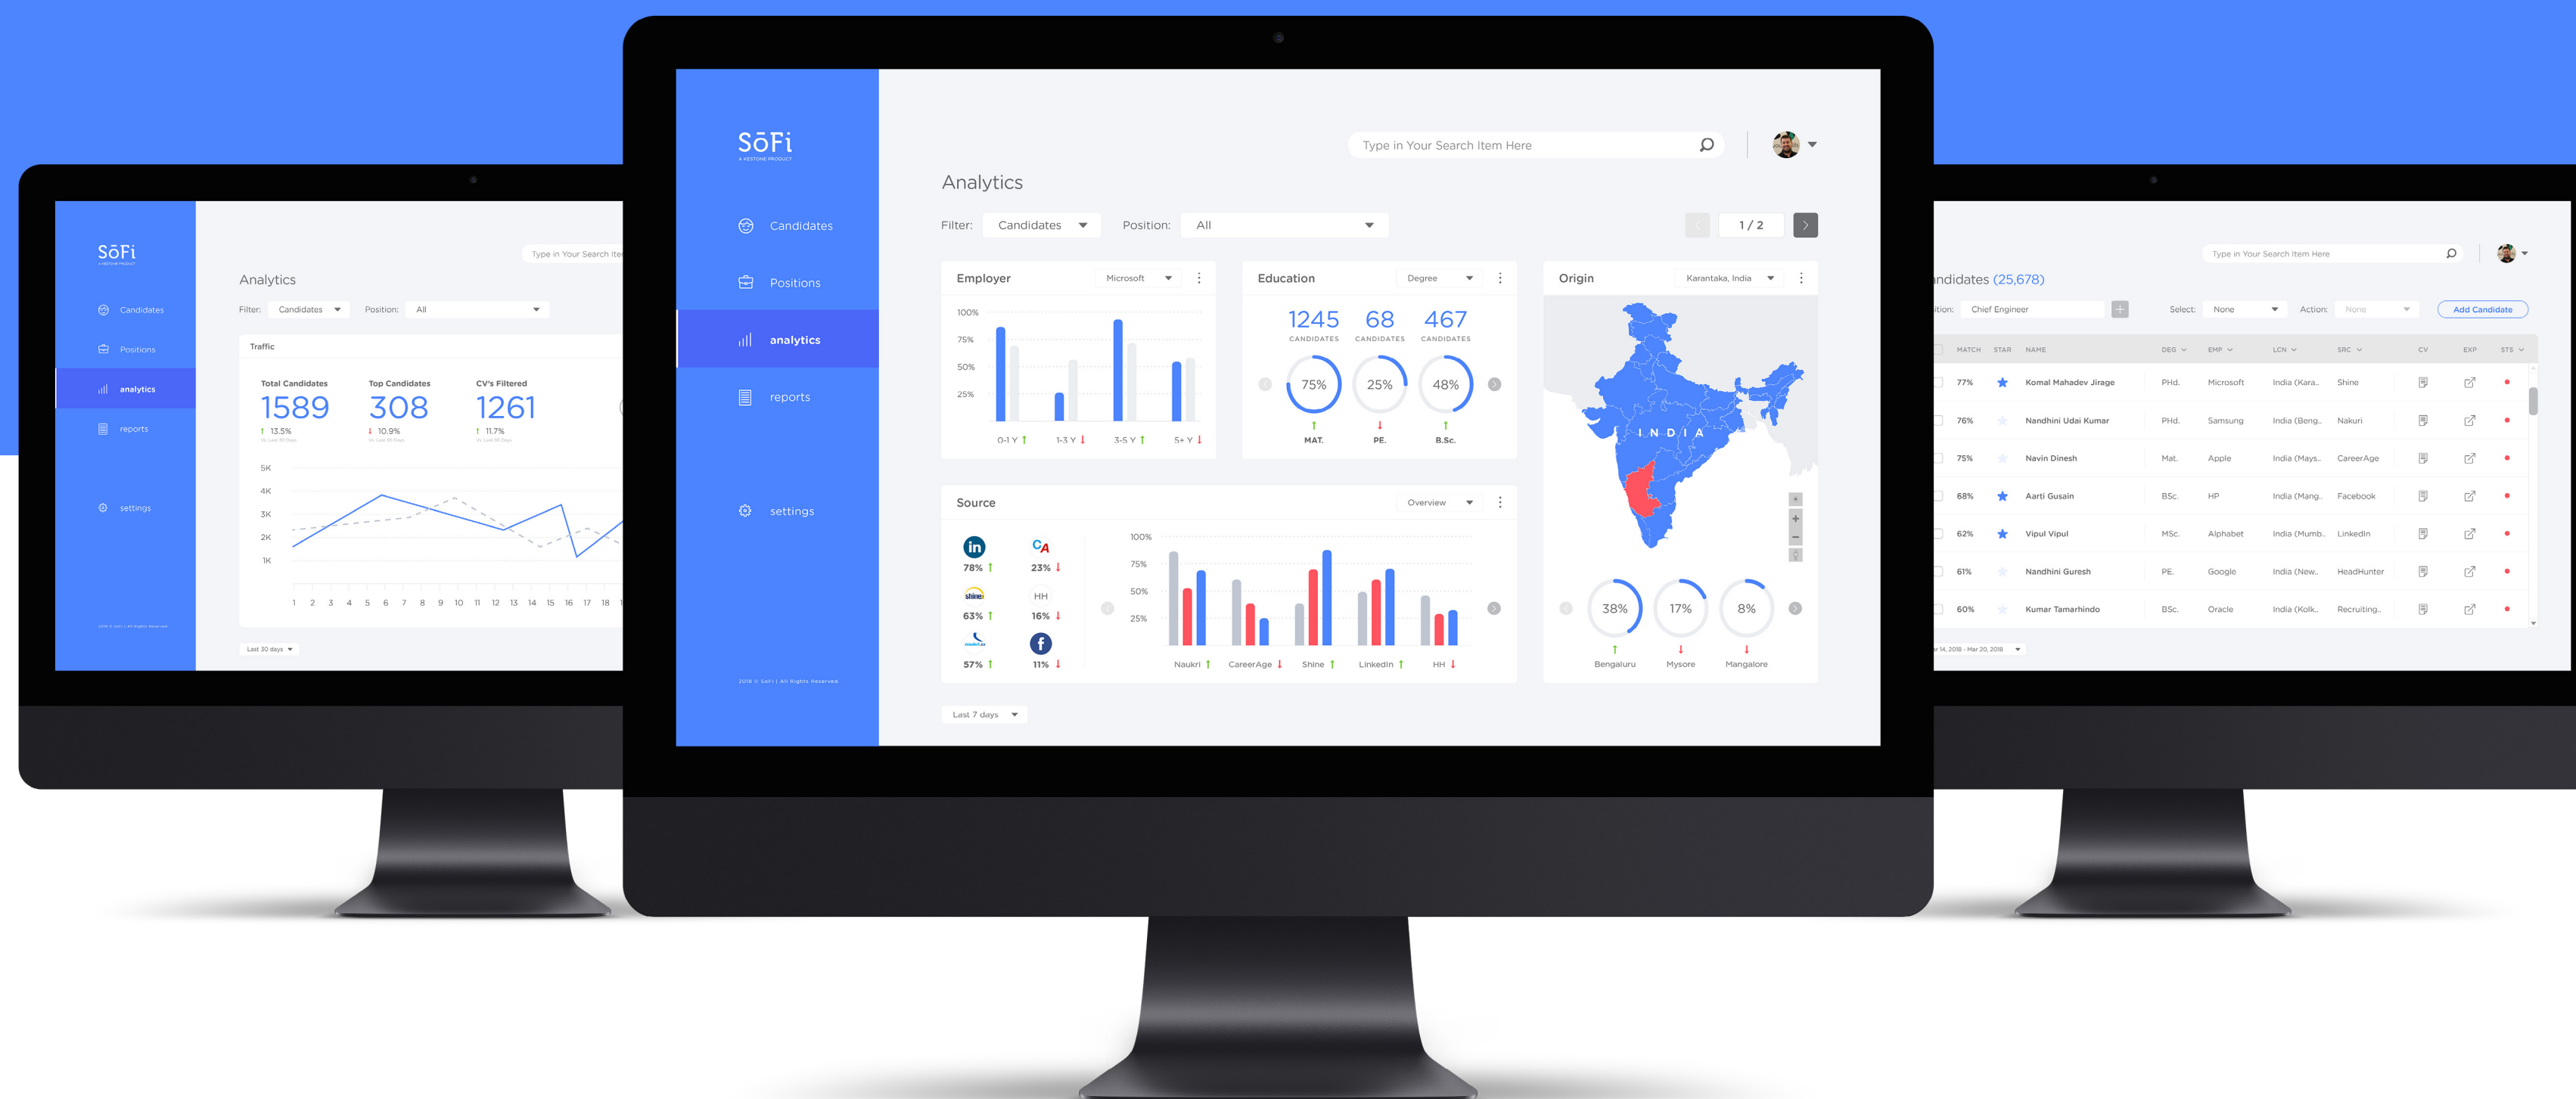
SōFi
A KESTONE PRODUCT

Candidates

Positions

analytics

reports

settings

Type in Your Search Item Here

Analytics

Filter: Candidates Position: All

1 / 2

Employer Microsoft

100%
75%
50%
25%

0-1 Y 1-3 Y 3-5 Y 5+ Y

Education Degree

1245 CANDIDATES
68 CANDIDATES
467 CANDIDATES

75% MAT.
25% PE.
48% B.Sc.

Origin Karantaka, India

INDIA

38% Bengaluru
17% Mysore
8% Mangalore

Source Overview

78%
23%
63%
HH 16%
57%
11%

100%
75%
50%
25%

Naukri CareerAge Shine LinkedIn HH

2018 © SoFi | All Rights Reserved.

Last 7 days

SōFi

Candidates

Positions

analytics

reports

settings

Type in Your Search Ite

Analytics

Filter: Candidates Position: All

Traffic

Total Candidates 1589 13.5%
Top Candidates 308 10.9%
CV's Filtered 1261 11.7%

5K
4K
3K
2K
1K

1 2 3 4 5 6 7 8 9 10 11 12 13 14 15 16 17 18 1

Last 30 days

Type in Your Search Item Here

ndidates (25,678)

ition: Chief Engineer Select: None Action: None Add Candidate

| MATCH | STAR | NAME | DEG | EMP | LCN | SRC | CV | EXP | STS |
|---|---|---|---|---|---|---|---|---|---|
| 77% | | Komal Mahadev Jirage | PHd. | Microsoft | India (Kara.. | Shine | | | |
| 76% | | Nandhini Udai Kumar | PHd. | Samsung | India (Beng.. | Nakuri | | | |
| 75% | | Navin Dinesh | Mat. | Apple | India (Mays.. | CareerAge | | | |
| 68% | | Aarti Gusain | BSc. | HP | India (Mang.. | Facebook | | | |
| 62% | | Vipul Vipul | MSc. | Alphabet | India (Mumb.. | LinkedIn | | | |
| 61% | | Nandhini Guresh | PE. | Google | India (New.. | HeadHunter | | | |
| 60% | | Kumar Tamarhindo | BSc. | Oracle | India (Kolk.. | Recruiting.. | | | |

r 14, 2018 - Mar 20, 2018